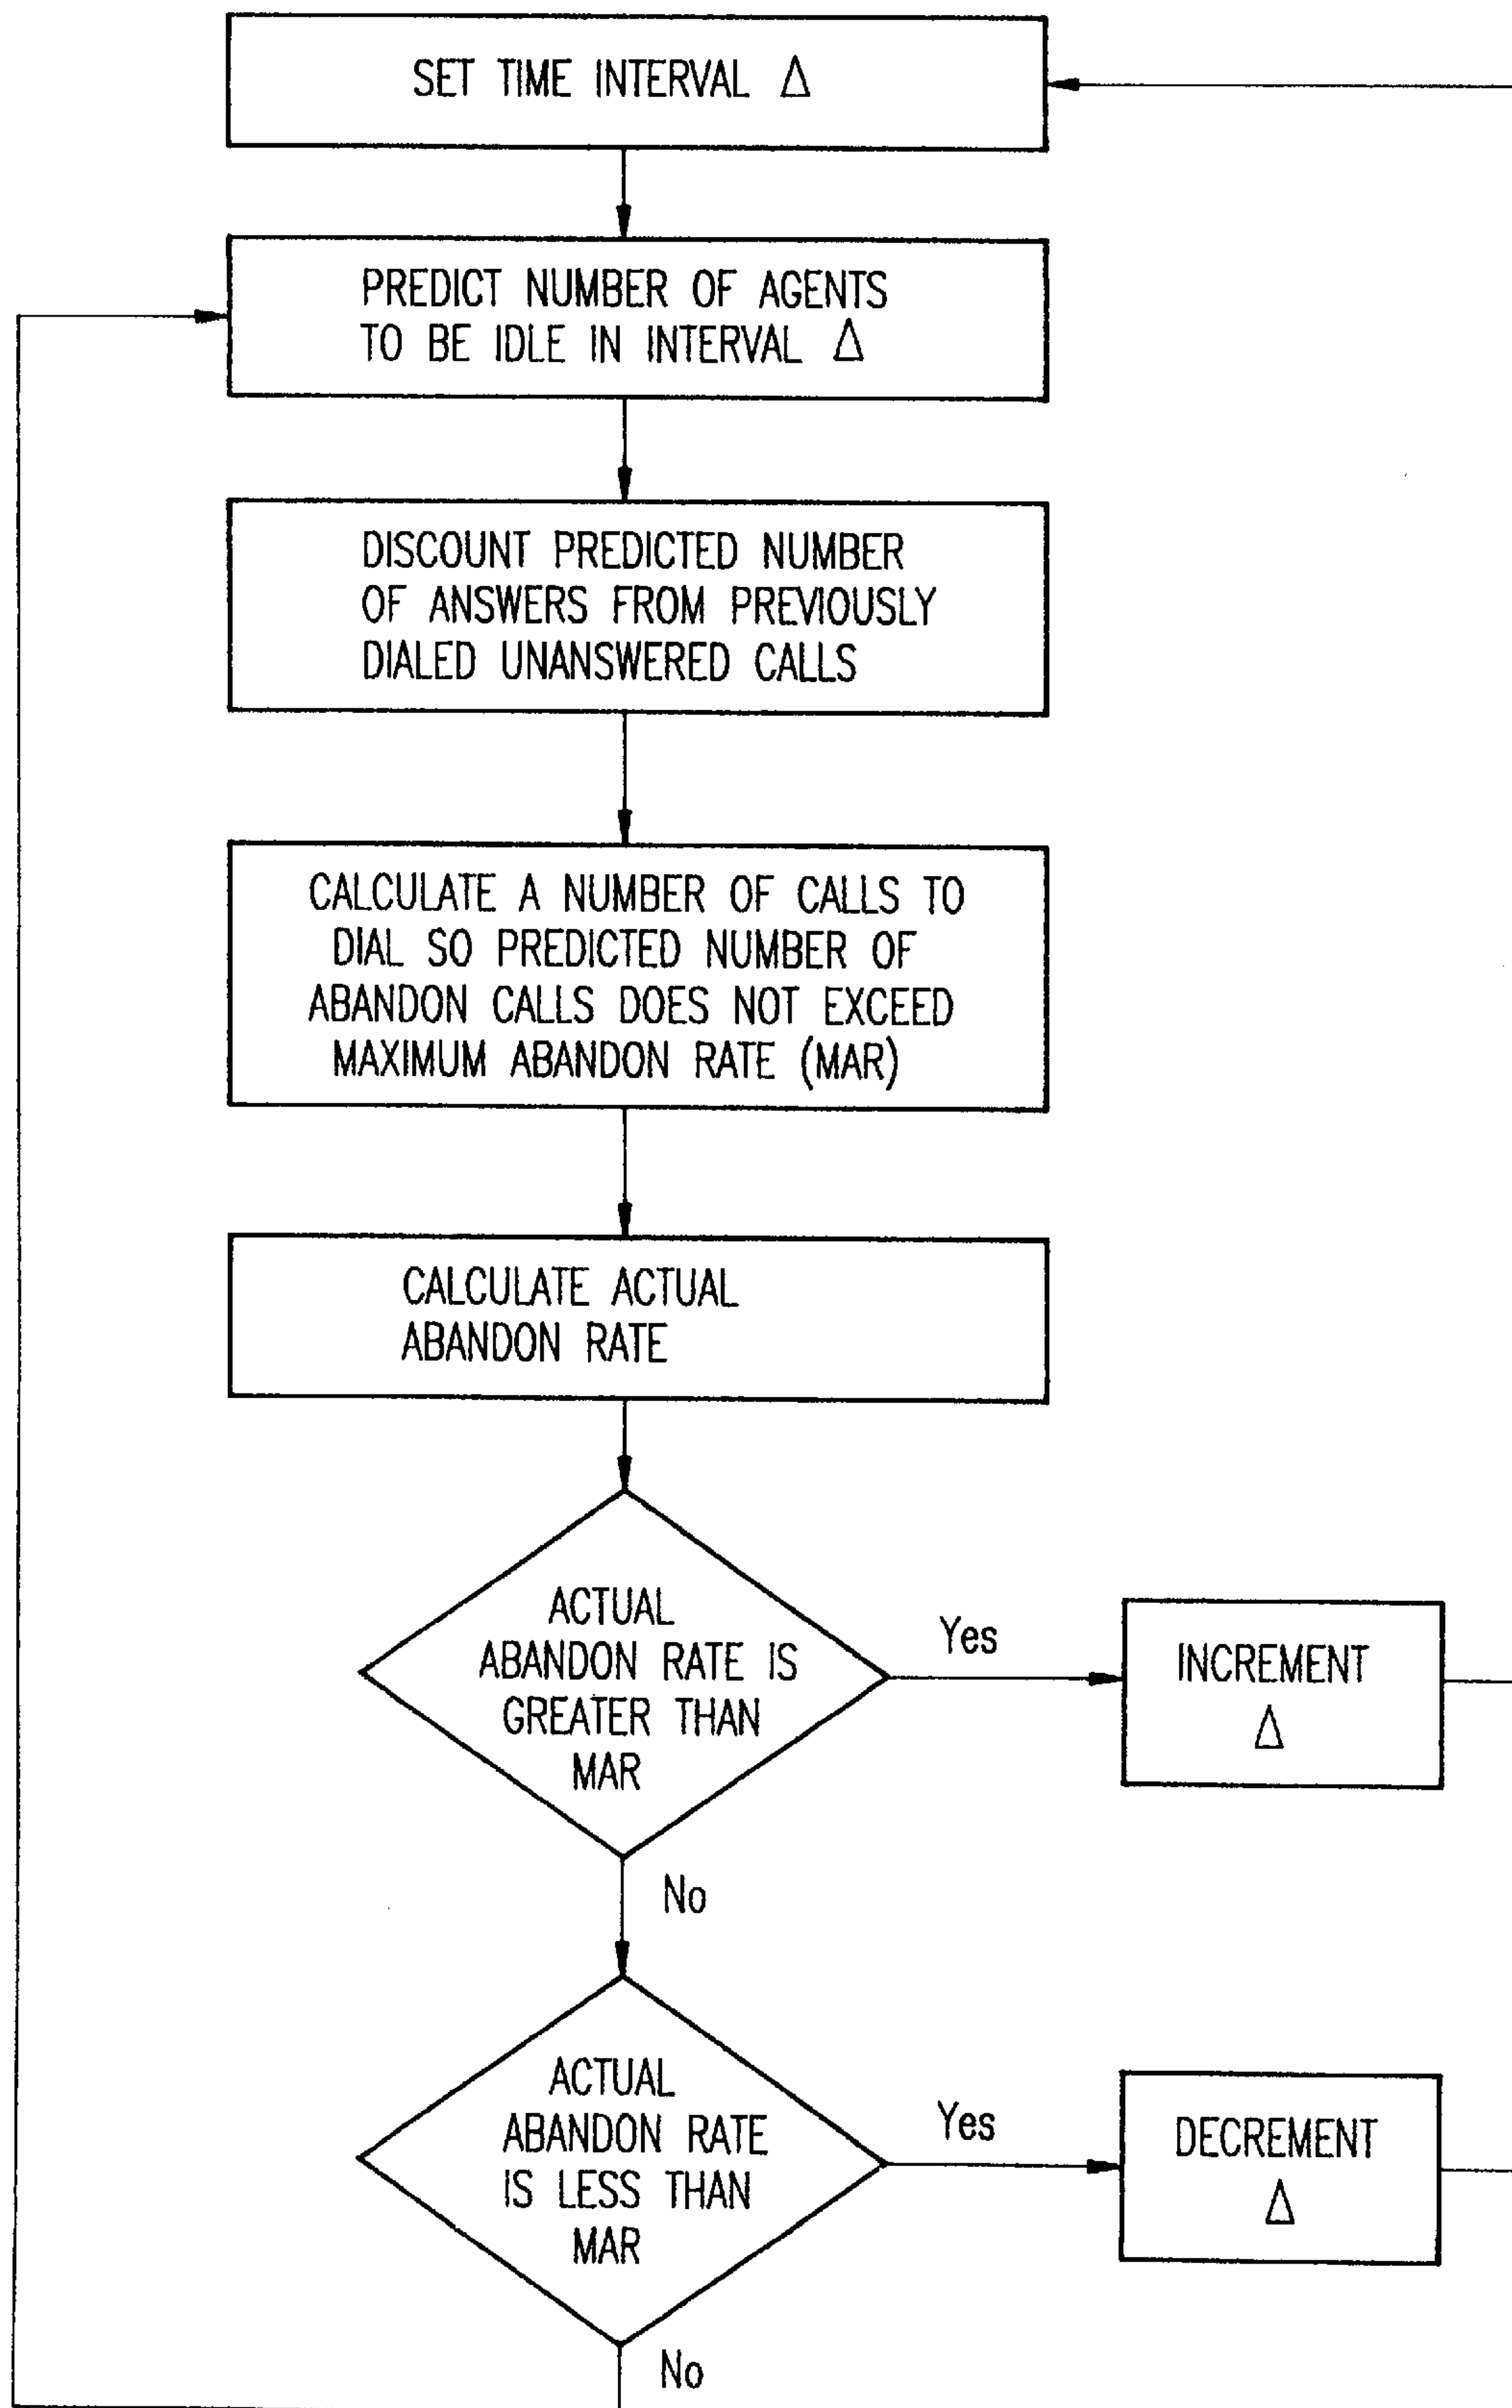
SET TIME INTERVAL $\Delta$

PREDICT NUMBER OF AGENTS TO BE IDLE IN INTERVAL $\Delta$

DISCOUNT PREDICTED NUMBER OF ANSWERS FROM PREVIOUSLY DIALED UNANSWERED CALLS

CALCULATE A NUMBER OF CALLS TO DIAL SO PREDICTED NUMBER OF ABANDON CALLS DOES NOT EXCEED MAXIMUM ABANDON RATE (MAR)

CALCULATE ACTUAL ABANDON RATE

ACTUAL ABANDON RATE IS GREATER THAN MAR

Yes

INCREMENT $\Delta$

No

ACTUAL ABANDON RATE IS LESS THAN MAR

Yes

DECREMENT $\Delta$

No